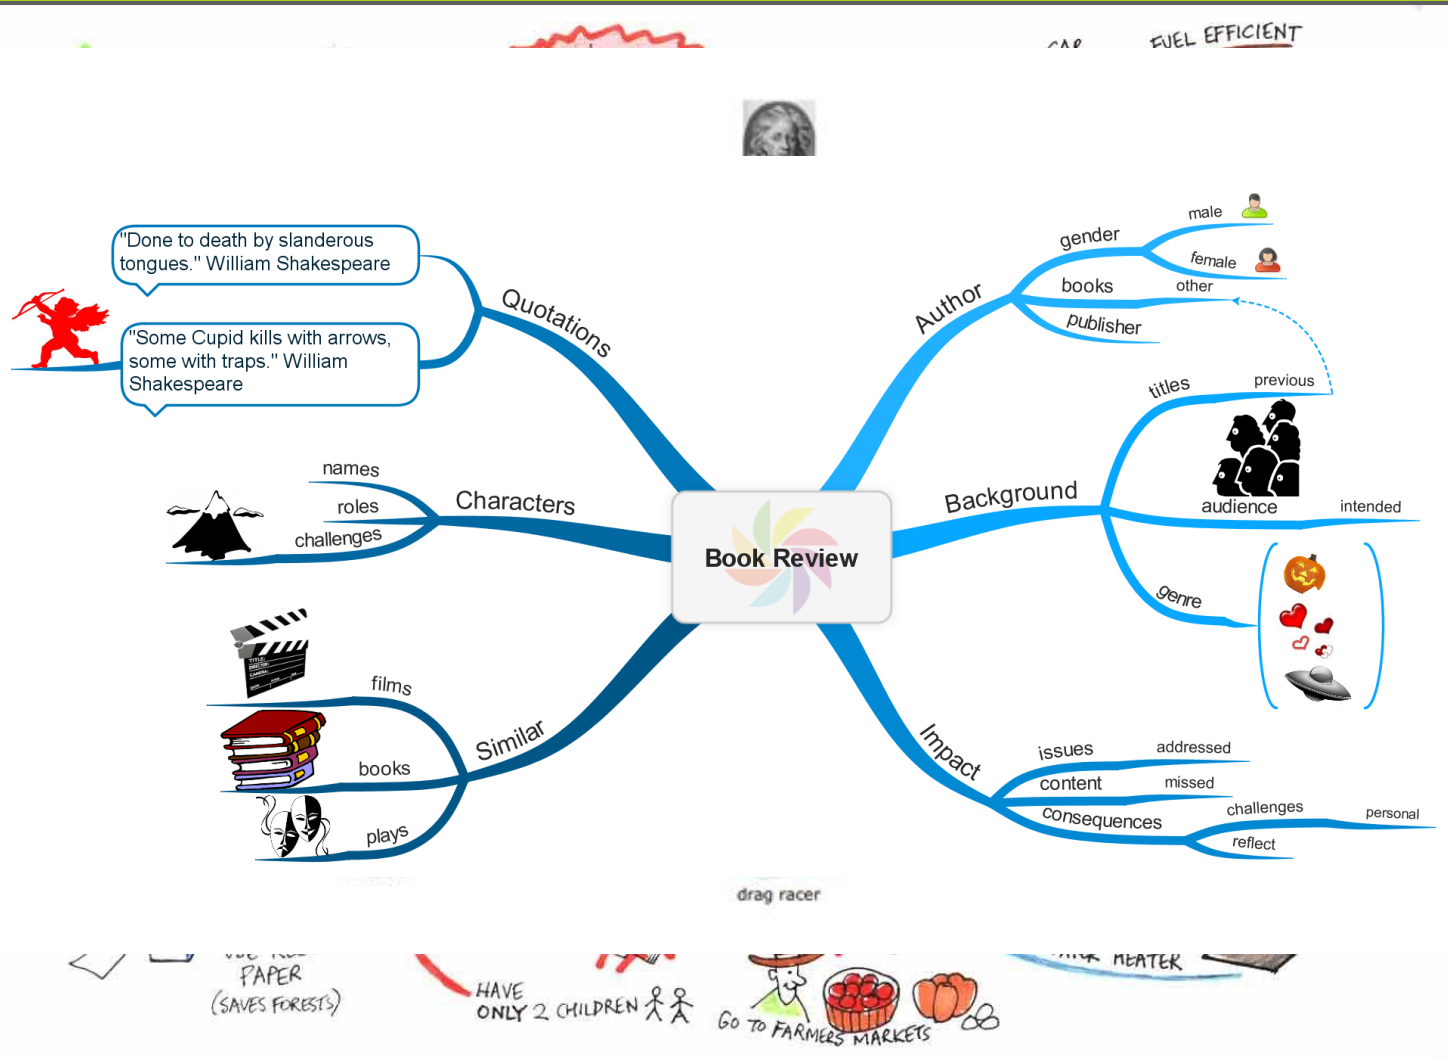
CAR FUEL EFFICIENT

"Done to death by slanderous tongues." William Shakespeare

"Some Cupid kills with arrows, some with traps." William Shakespeare

Quotations

names
roles
challenges
Characters

films
books
plays
Similar

Book Review

Author
gender
male
female
books
other
publisher

Background
titles
previous
audience
intended
genre

Impact
issues
addressed
content
missed
consequences
challenges
personal
reflect

drag racer

PAPER (SAVES FORESTS)
HAVE ONLY 2 CHILDREN
GO TO FARMERS MARKETS
HEATER